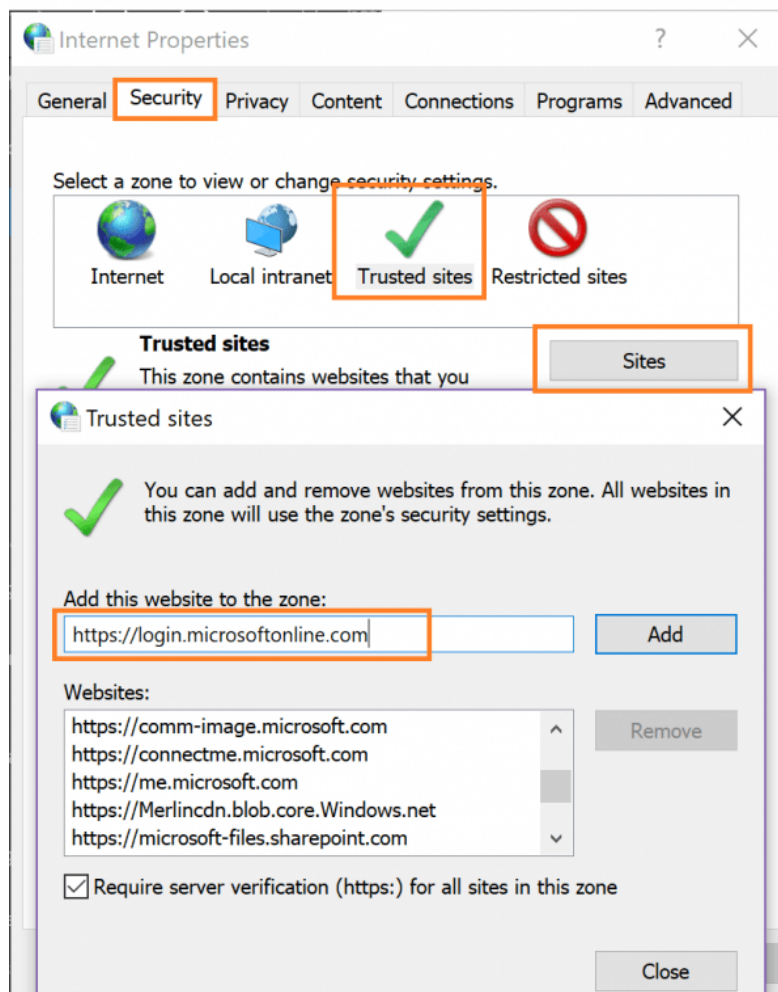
Internet Properties

?

General Security Privacy Content Connections Programs Advanced

Select a zone to view or change security settings.

Internet Local intranet Trusted sites Restricted sites

Trusted sites

This zone contains websites that you

Sites

Trusted sites

You can add and remove websites from this zone. All websites in this zone will use the zone's security settings.

Add this website to the zone:

https://login.microsoftonline.com

Add

Websites:

https://comm-image.microsoft.com
https://connectme.microsoft.com
https://me.microsoft.com
https://Merlincdn.blob.core.Windows.net
https://microsoft-files.sharepoint.com

Remove

Require server verification (https:) for all sites in this zone

Close